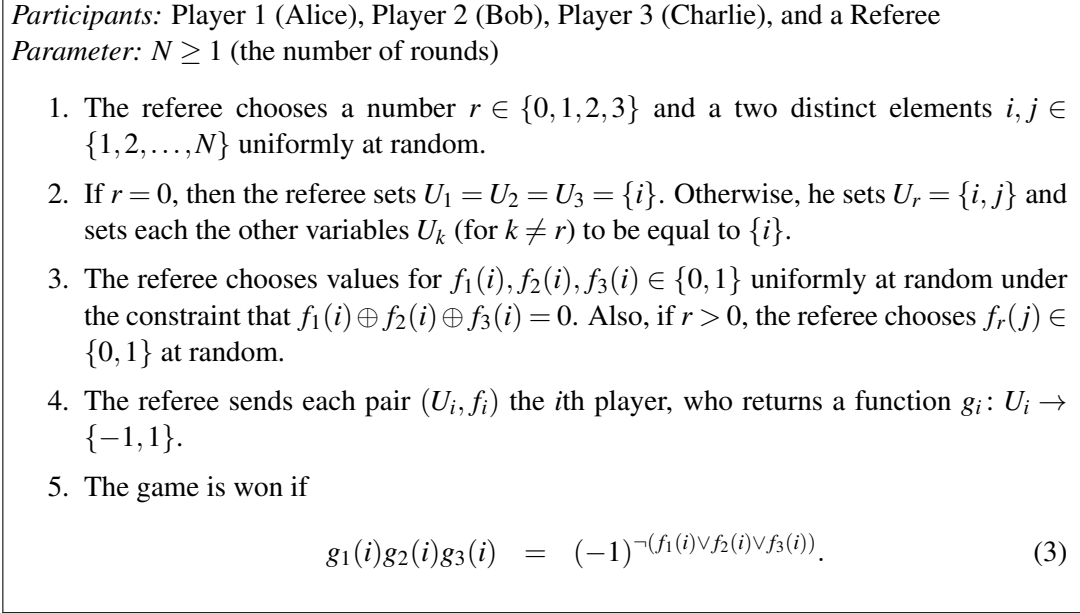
*Participants:* Player 1 (Alice), Player 2 (Bob), Player 3 (Charlie), and a Referee
*Parameter:* $N \geq 1$ (the number of rounds)

1. The referee chooses a number $r \in \{0,1,2,3\}$ and a two distinct elements $i, j \in \{1,2,\ldots,N\}$ uniformly at random.

2. If $r = 0$, then the referee sets $U_1 = U_2 = U_3 = \{i\}$. Otherwise, he sets $U_r = \{i, j\}$ and sets each the other variables $U_k$ (for $k \neq r$) to be equal to $\{i\}$.

3. The referee chooses values for $f_1(i), f_2(i), f_3(i) \in \{0,1\}$ uniformly at random under the constraint that $f_1(i) \oplus f_2(i) \oplus f_3(i) = 0$. Also, if $r > 0$, the referee chooses $f_r(j) \in \{0,1\}$ at random.

4. The referee sends each pair $(U_i, f_i)$ the $i$th player, who returns a function $g_i \colon U_i \to \{-1,1\}$.

5. The game is won if

$$g_1(i)g_2(i)g_3(i) \quad = \quad (-1)^{\neg(f_1(i) \vee f_2(i) \vee f_3(i))}. \qquad (3)$$